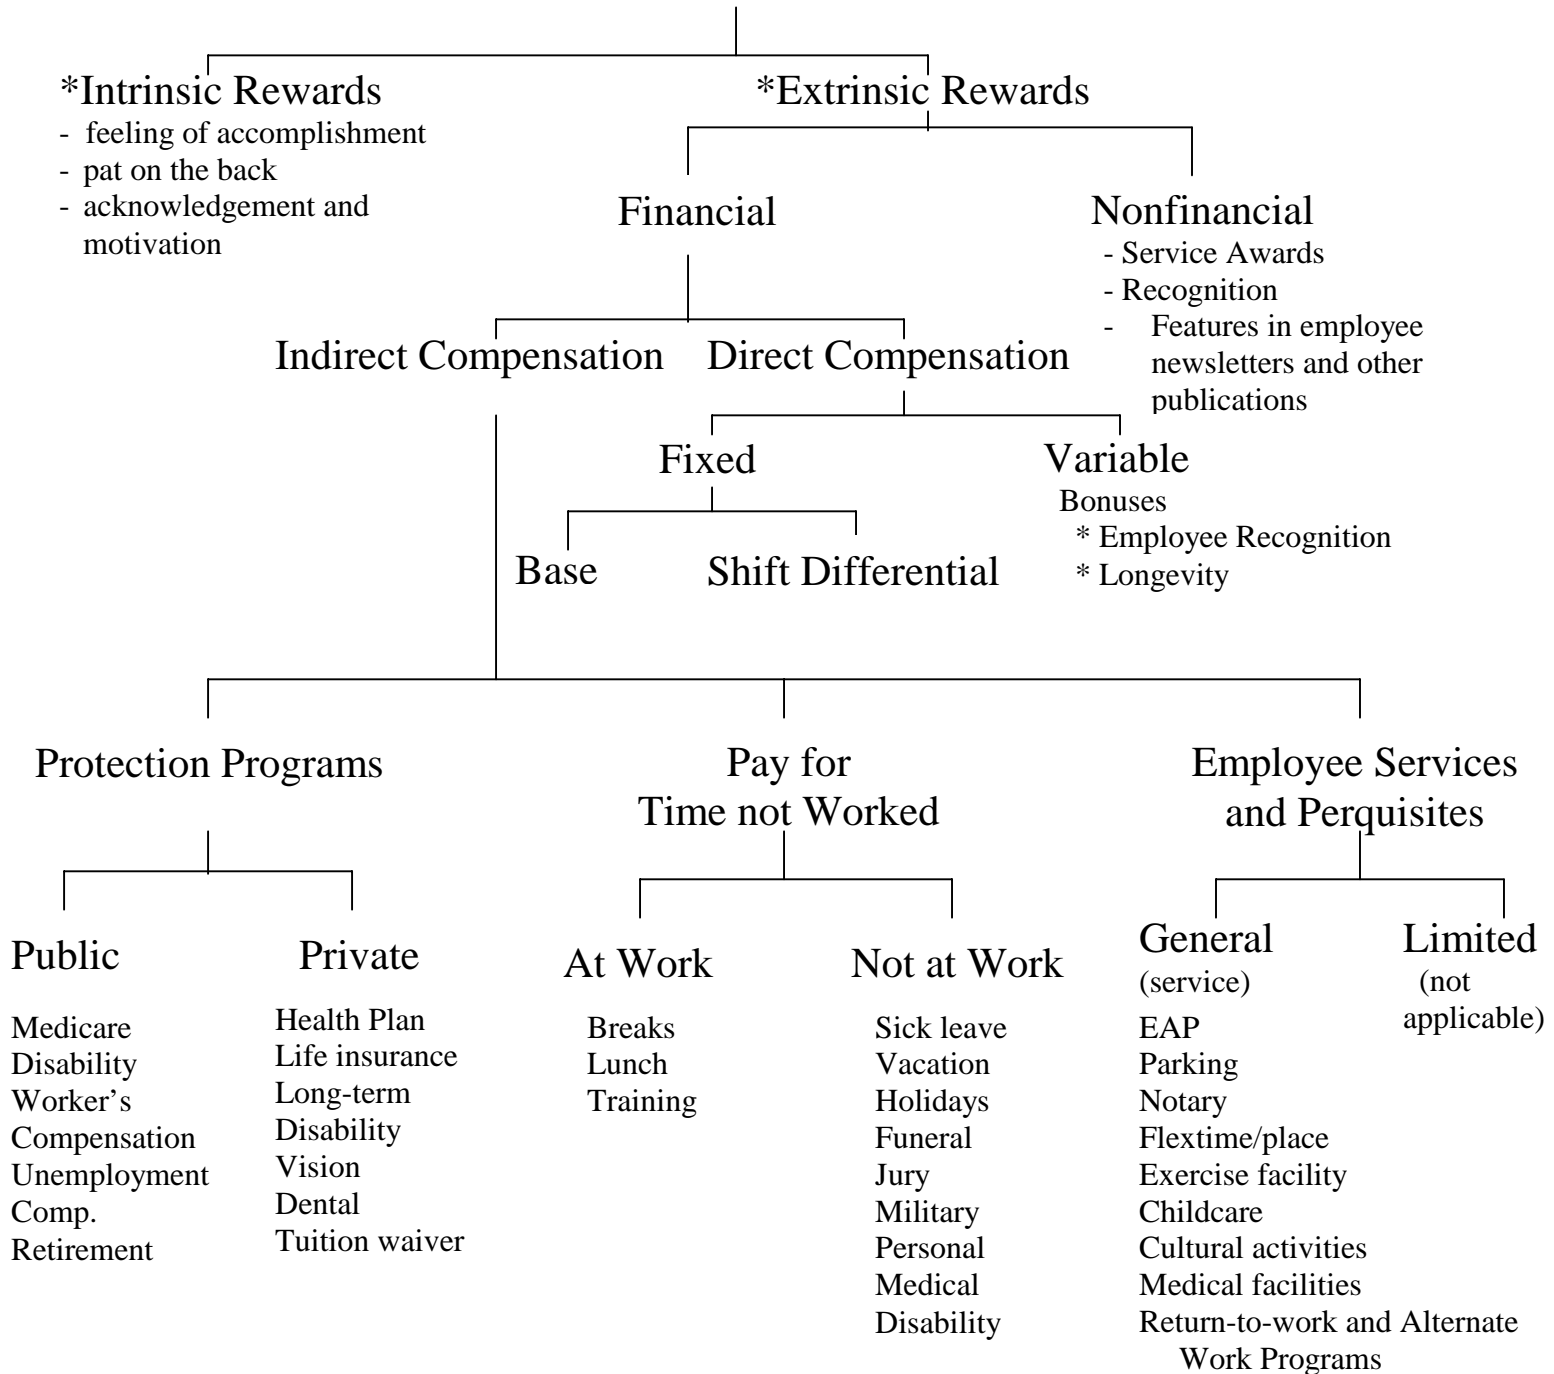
*Intrinsic Rewards
- feeling of accomplishment
- pat on the back
- acknowledgement and motivation

*Extrinsic Rewards

Financial

Nonfinancial
- Service Awards
- Recognition
- Features in employee newsletters and other publications

Indirect Compensation

Direct Compensation

Fixed

Base

Shift Differential

Variable
Bonuses
* Employee Recognition
* Longevity

Protection Programs

Public
Medicare
Disability
Worker's Compensation
Unemployment Comp.
Retirement

Private
Health Plan
Life insurance
Long-term Disability
Vision
Dental
Tuition waiver

Pay for Time not Worked

At Work
Breaks
Lunch
Training

Not at Work
Sick leave
Vacation
Holidays
Funeral
Jury
Military
Personal
Medical
Disability

Employee Services and Perquisites

General
(service)
EAP
Parking
Notary
Flextime/place
Exercise facility
Childcare
Cultural activities
Medical facilities
Return-to-work and Alternate Work Programs

Limited
(not applicable)